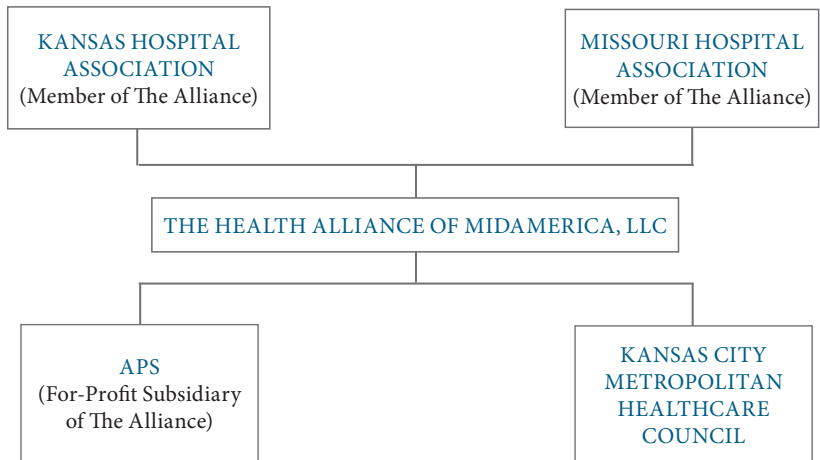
KANSAS HOSPITAL ASSOCIATION
(Member of The Alliance)

MISSOURI HOSPITAL ASSOCIATION
(Member of The Alliance)

THE HEALTH ALLIANCE OF MIDAMERICA, LLC

APS
(For-Profit Subsidiary of The Alliance)

KANSAS CITY METROPOLITAN HEALTHCARE COUNCIL